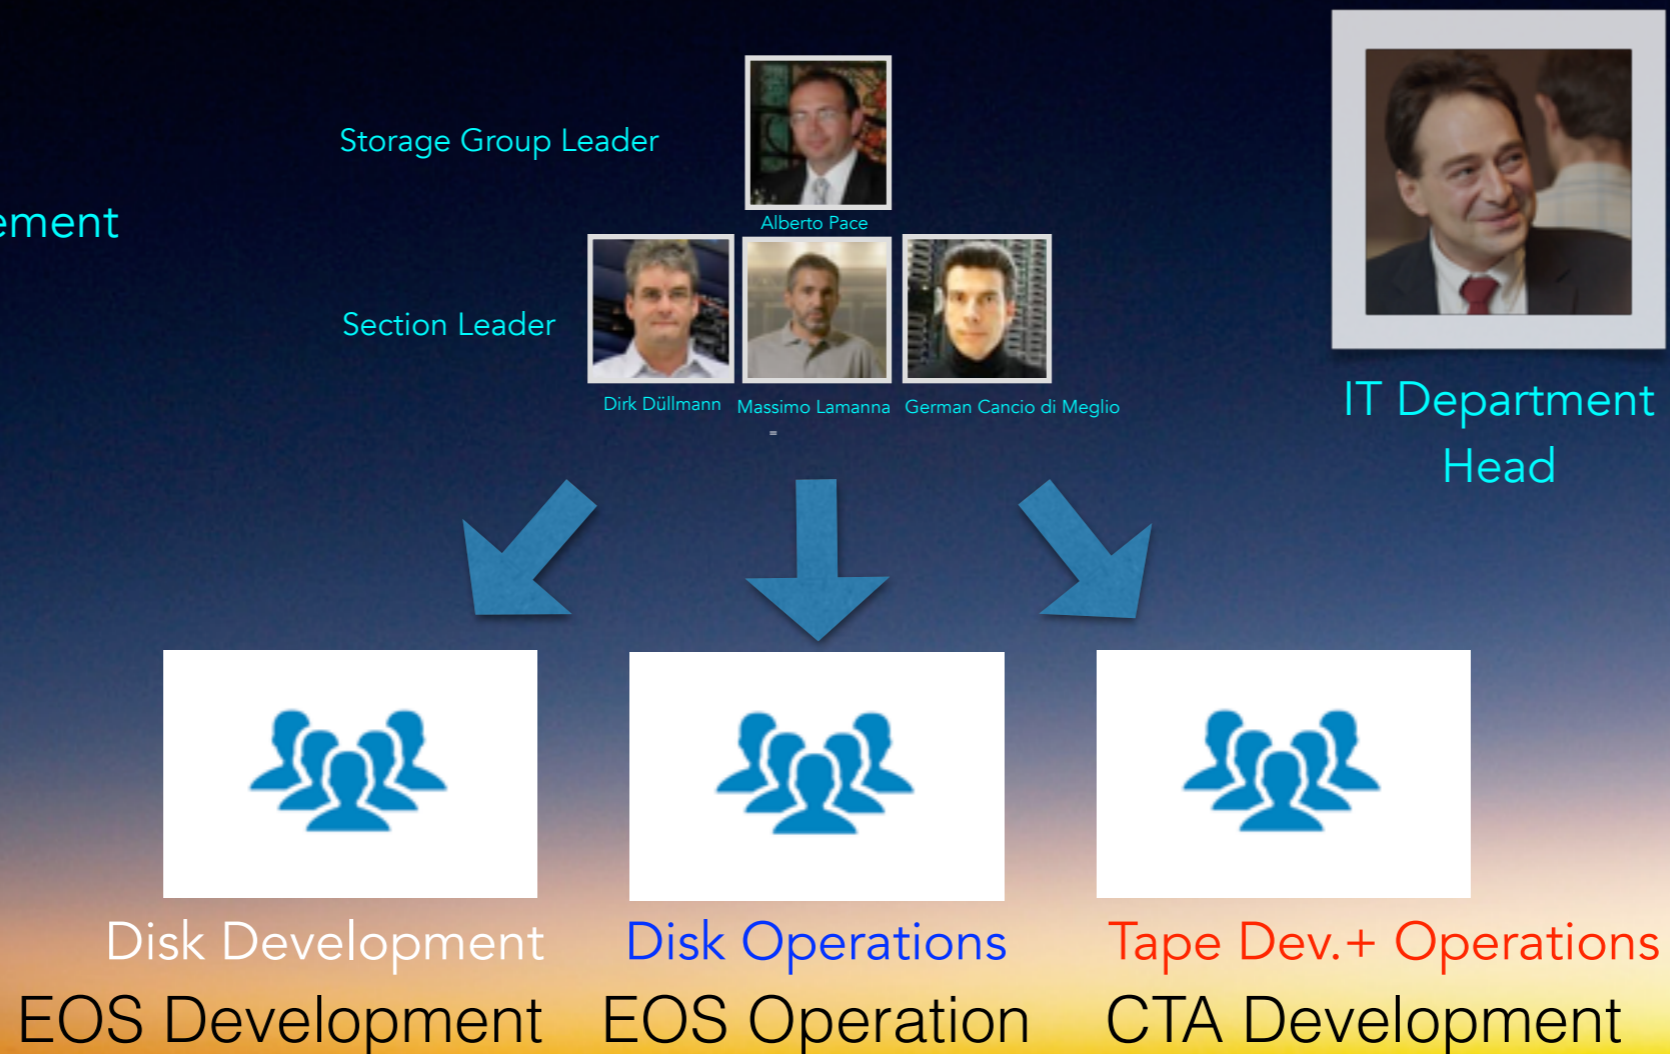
ement

Storage Group Leader

Alberto Pace

Section Leader

Dirk Düllmann Massimo Lamanna German Cancio di Meglio

IT Department Head

Disk Development
EOS Development

Disk Operations
EOS Operation

Tape Dev.+ Operations
CTA Development